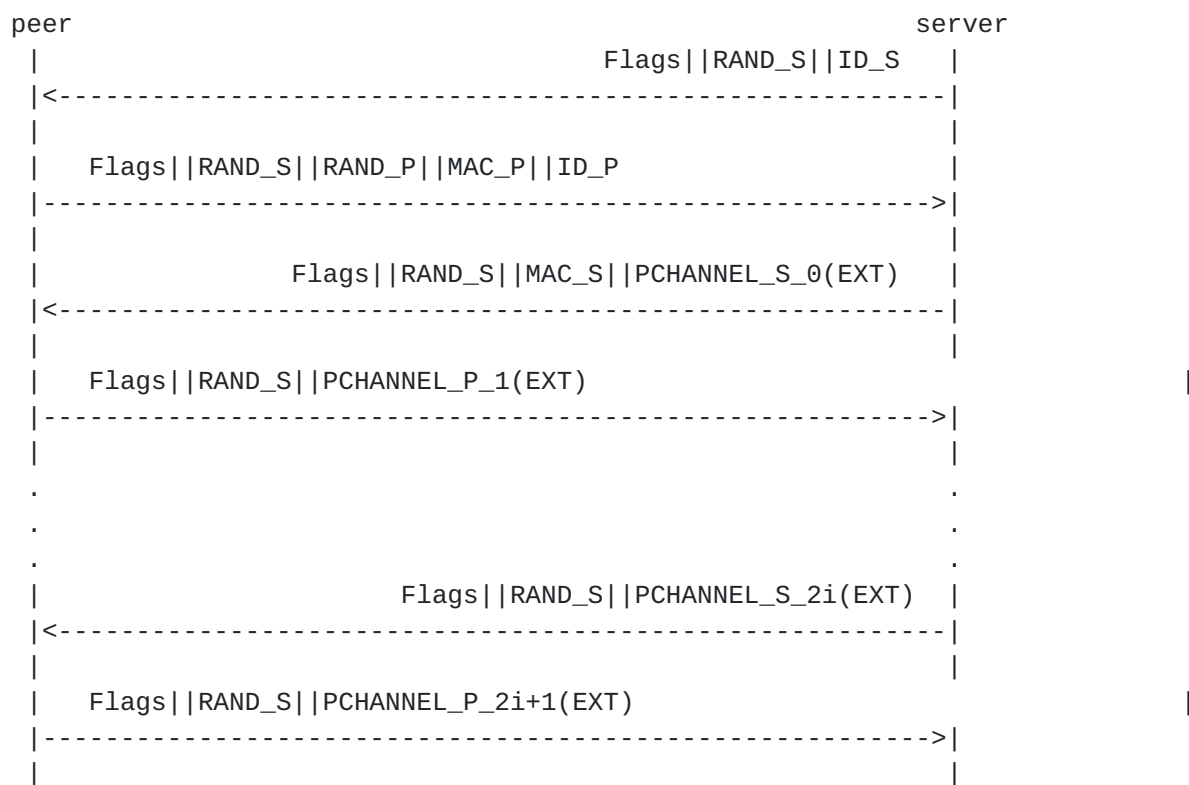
peer server

Flags||RAND_S||ID_S

Flags||RAND_S||RAND_P||MAC_P||ID_P

Flags||RAND_S||MAC_S||PCHANNEL_S_0(EXT)

Flags||RAND_S||PCHANNEL_P_1(EXT)

.
.
.

Flags||RAND_S||PCHANNEL_S_2i(EXT)

Flags||RAND_S||PCHANNEL_P_2i+1(EXT)